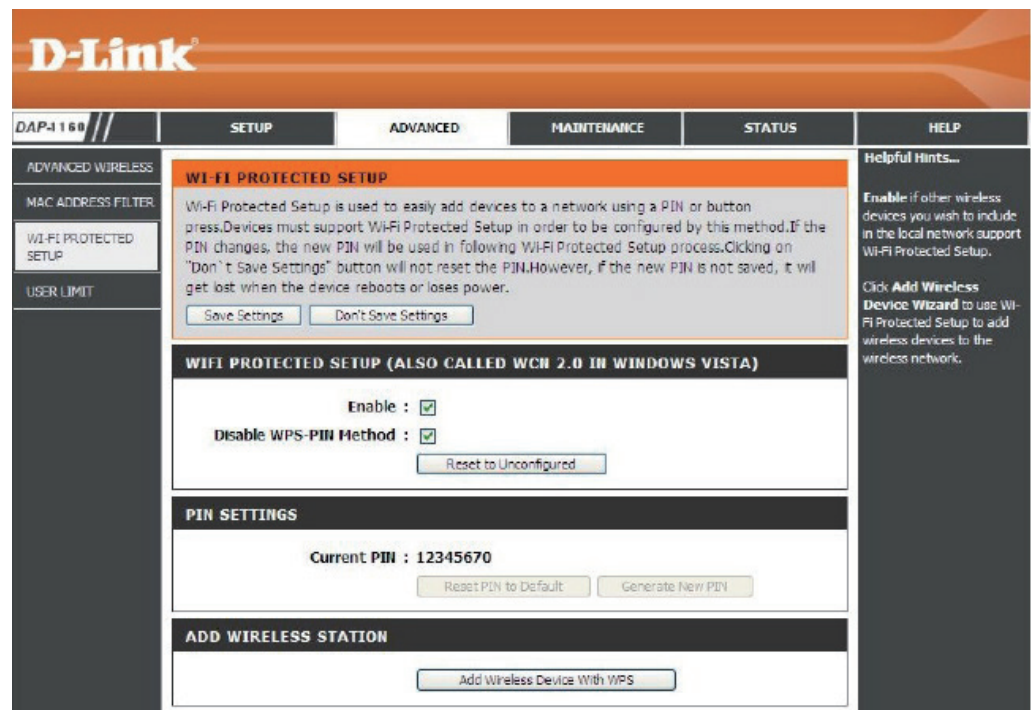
D-Link

DAP-1160

SETUP | ADVANCED | MAINTENANCE | STATUS | HELP

ADVANCED WIRELESS

MAC ADDRESS FILTER

WI-FI PROTECTED SETUP

USER LIMIT

WI-FI PROTECTED SETUP

Wi-Fi Protected Setup is used to easily add devices to a network using a PIN or button press.Devices must support Wi-Fi Protected Setup in order to be configured by this method.If the PIN changes, the new PIN will be used in following Wi-Fi Protected Setup process.Clicking on "Don`t Save Settings" button will not reset the PIN.However, if the new PIN is not saved, it wil get lost when the device reboots or loses power.

Save Settings | Don't Save Settings

WIFI PROTECTED SETUP (ALSO CALLED WCN 2.0 IN WINDOWS VISTA)

Enable :

Disable WPS-PIN Method :

Reset to Unconfigured

PIN SETTINGS

Current PIN : 12345670

Reset PIN to Default | Generate New PIN

ADD WIRELESS STATION

Add Wireless Device With WPS

Helpful Hints...

Enable if other wireless devices you wish to include in the local network support Wi-Fi Protected Setup.

Click Add Wireless Device Wizard to use Wi-Fi Protected Setup to add wireless devices to the wireless network.